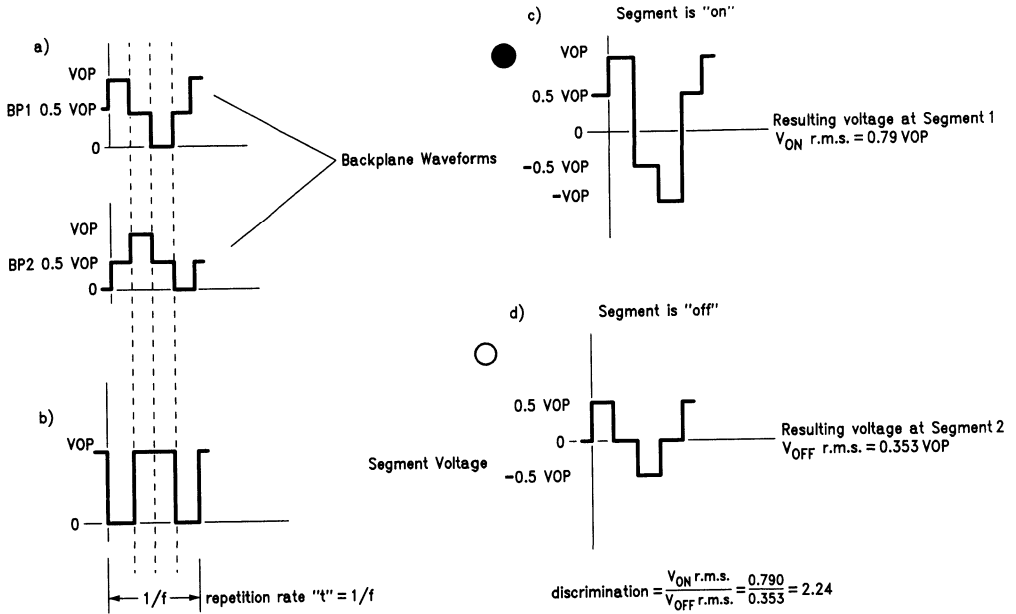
a)

VOP

BP1 0.5 VOP

0

Backplane Waveforms

VOP

BP2 0.5 VOP

0

b)

VOP

0

Segment Voltage

1/f

repetition rate "t" = 1/f

c) Segment is "on"

VOP

0.5 VOP

0

-0.5 VOP

-VOP

Resulting voltage at Segment 1
$V_{ON}$ r.m.s. = 0.79 VOP

d) Segment is "off"

0.5 VOP

0

-0.5 VOP

Resulting voltage at Segment 2
$V_{OFF}$ r.m.s. = 0.353 VOP

discrimination = $\frac{V_{ON} \text{ r.m.s.}}{V_{OFF} \text{ r.m.s.}} = \frac{0.790}{0.353} = 2.24$